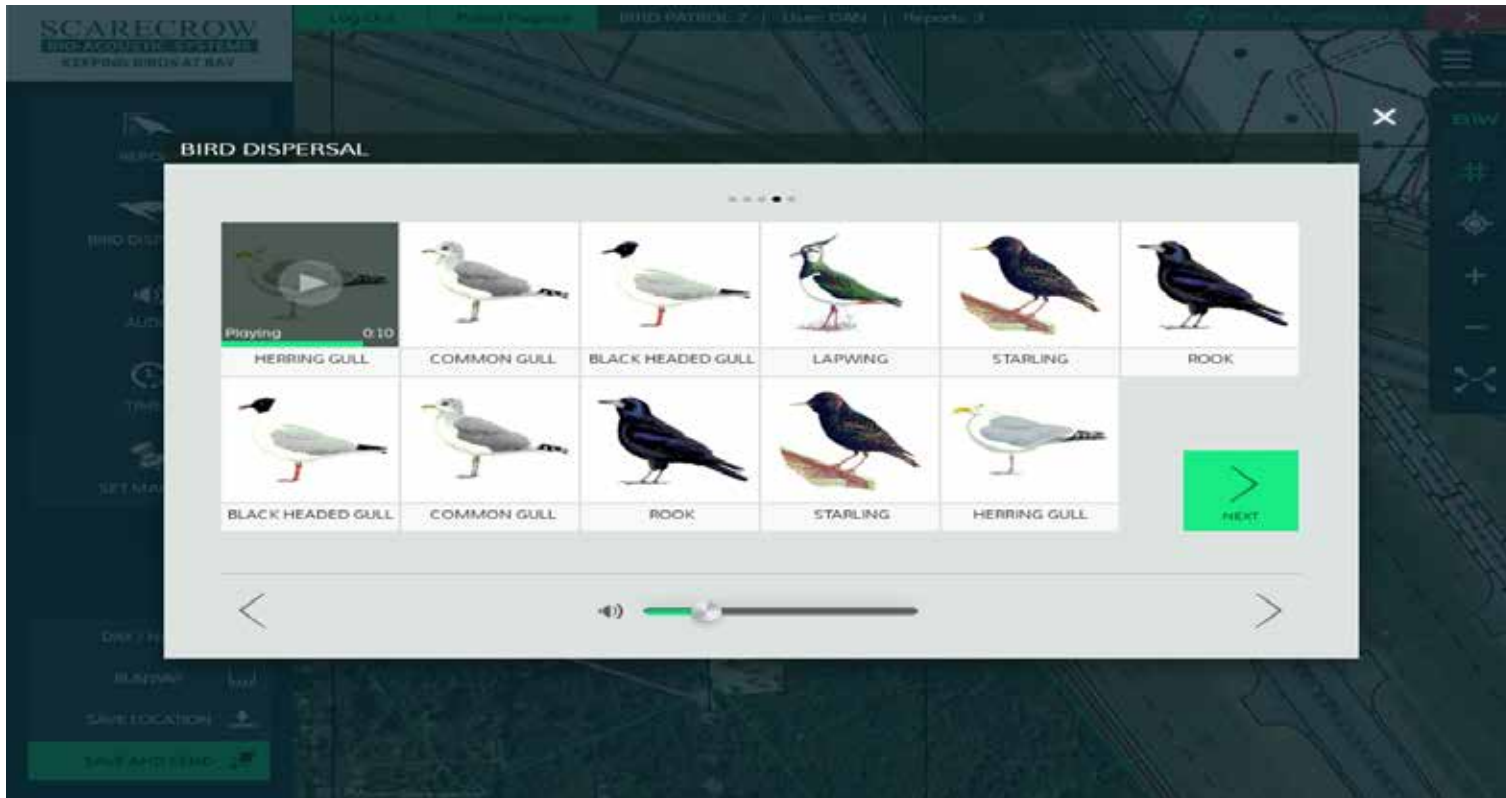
SCARECROW
BIO ACOUSTIC SYSTEMS
KEEPING BIRDS AT BAY

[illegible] | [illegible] | BIRD PATROL 2 | User: DAN | Reports: 3

BIRD DISPERSAL

Playing 0:10
HERRING GULL
COMMON GULL
BLACK HEADED GULL
LAPWING
STARLING
ROOK
BLACK HEADED GULL
COMMON GULL
ROOK
STARLING
HERRING GULL
NEXT

BIRD DISP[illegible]
AU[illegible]
TIM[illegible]
SET MA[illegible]
DAY / N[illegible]
RUNWAY
SAVE LOCATION
SAVE AND SEND
B/W